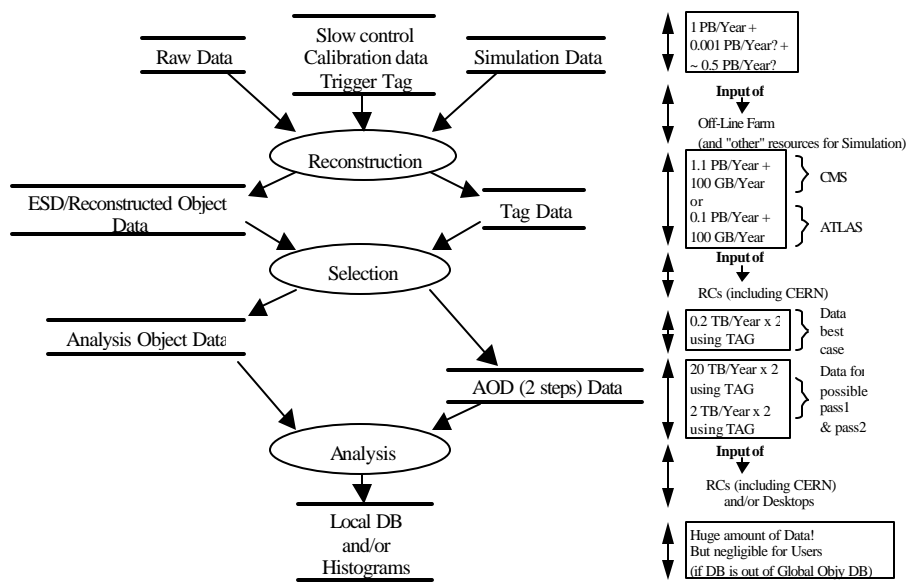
Raw Data

Slow control
Calibration data
Trigger Tag

Simulation Data

Reconstruction

ESD/Reconstructed Object Data

Tag Data

Selection

Analysis Object Data

AOD (2 steps) Data

Analysis

Local DB
and/or
Histograms

1 PB/Year +
0.001 PB/Year? +
~ 0.5 PB/Year?

Input of

Off-Line Farm
(and "other" resources for Simulation)

1.1 PB/Year +
100 GB/Year
or
0.1 PB/Year +
100 GB/Year

CMS

ATLAS

Input of

RCs (including CERN)

0.2 TB/Year x 2
using TAG

Data
best
case

20 TB/Year x 2
using TAG
2 TB/Year x 2
using TAG

Data for
possible
pass1
& pass2

Input of

RCs (including CERN)
and/or Desktops

Huge amount of Data!
But negligible for Users
(if DB is out of Global Objy DB)